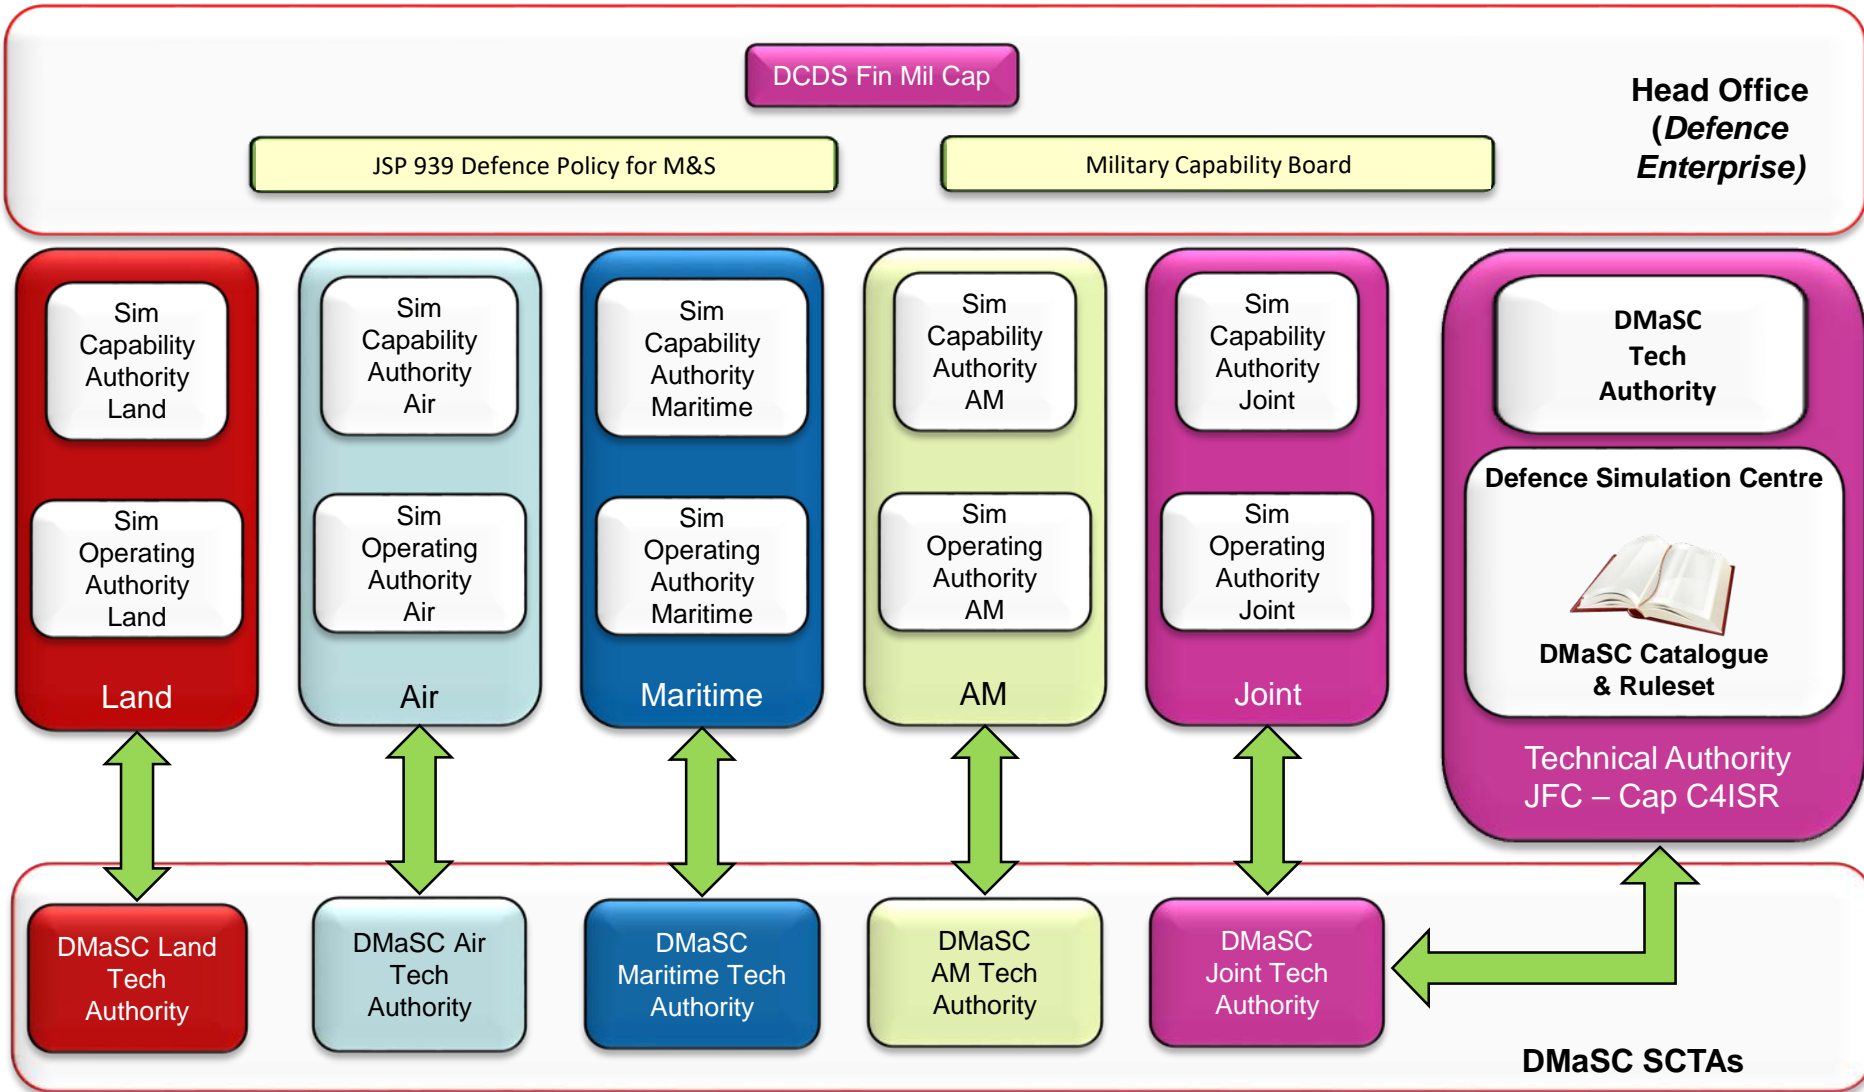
DCDS Fin Mil Cap

JSP 939 Defence Policy for M&S

Military Capability Board

Head Office (*Defence Enterprise)*

Sim Capability Authority Land

Sim Operating Authority Land

Land

Sim Capability Authority Air

Sim Operating Authority Air

Air

Sim Capability Authority Maritime

Sim Operating Authority Maritime

Maritime

Sim Capability Authority AM

Sim Operating Authority AM

AM

Sim Capability Authority Joint

Sim Operating Authority Joint

Joint

DMaSC Tech Authority

Defence Simulation Centre

DMaSC Catalogue & Ruleset

Technical Authority JFC – Cap C4ISR

DMaSC Land Tech Authority

DMaSC Air Tech Authority

DMaSC Maritime Tech Authority

DMaSC AM Tech Authority

DMaSC Joint Tech Authority

DMaSC SCTAs